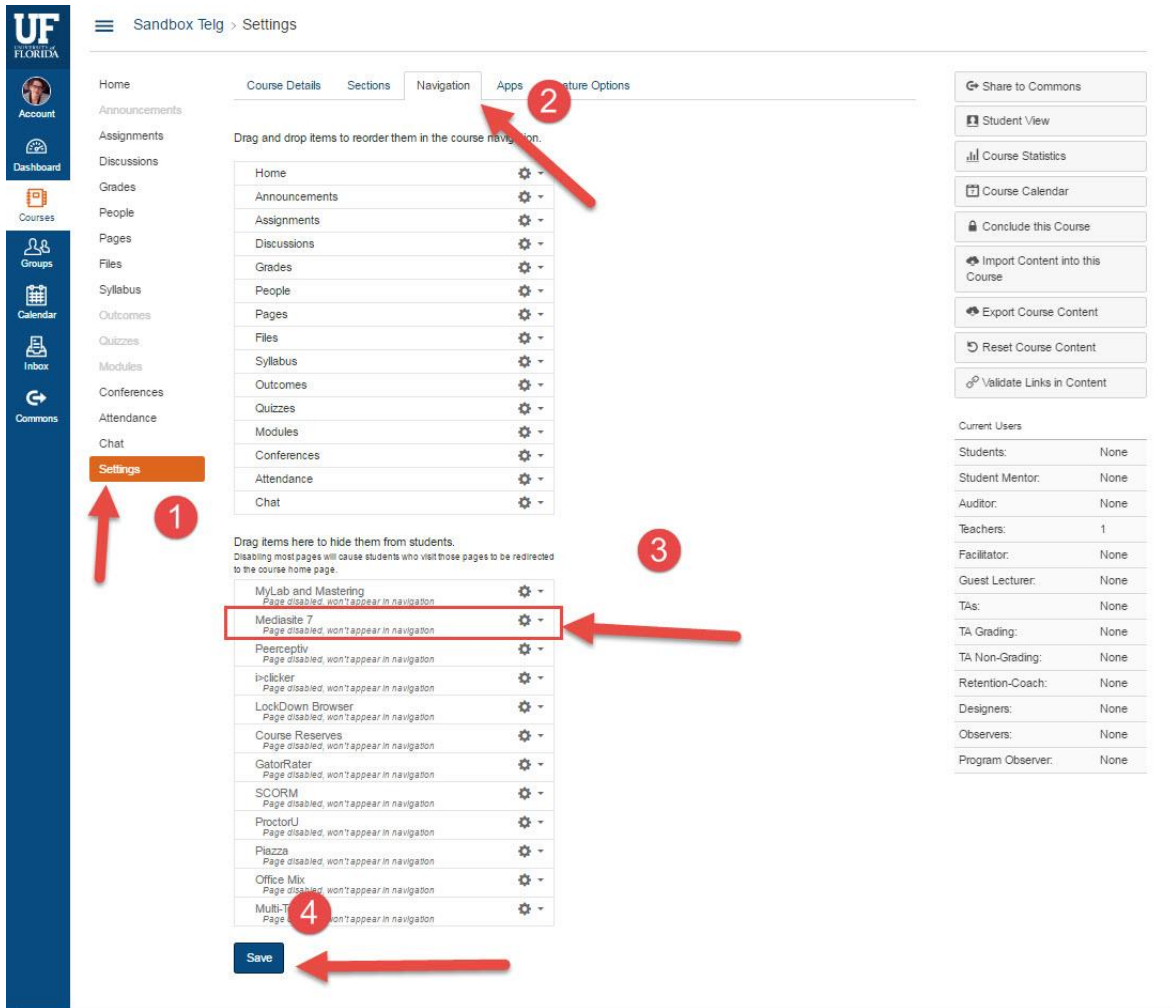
UF UNIVERSITY of FLORIDA

Account
Dashboard
Courses
Groups
Calendar
Inbox
Commons

Sandbox Telg > Settings

Home
Announcements
Assignments
Discussions
Grades
People
Pages
Files
Syllabus
Outcomes
Quizzes
Modules
Conferences
Attendance
Chat
Settings

1

Course Details | Sections | Navigation | Apps | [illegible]ature Options

2

Drag and drop items to reorder them in the course navi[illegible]

Home
Announcements
Assignments
Discussions
Grades
People
Pages
Files
Syllabus
Outcomes
Quizzes
Modules
Conferences
Attendance
Chat

Drag items here to hide them from students.
Disabling most pages will cause students who visit those pages to be redirected to the course home page.

3

MyLab and Mastering
Page disabled, won't appear in navigation
Mediasite 7
Page disabled, won't appear in navigation
Peerceptiv
Page disabled, won't appear in navigation
i>clicker
Page disabled, won't appear in navigation
LockDown Browser
Page disabled, won't appear in navigation
Course Reserves
Page disabled, won't appear in navigation
GatorRater
Page disabled, won't appear in navigation
SCORM
Page disabled, won't appear in navigation
ProctorU
Page disabled, won't appear in navigation
Piazza
Page disabled, won't appear in navigation
Office Mix
Page disabled, won't appear in navigation
Multi-T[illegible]
Page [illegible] won't appear in navigation

4

Save

Share to Commons
Student View
Course Statistics
Course Calendar
Conclude this Course
Import Content into this Course
Export Course Content
Reset Course Content
Validate Links in Content

Current Users

| | |
|---|---|
| Students: | None |
| Student Mentor: | None |
| Auditor: | None |
| Teachers: | 1 |
| Facilitator: | None |
| Guest Lecturer: | None |
| TAs: | None |
| TA Grading: | None |
| TA Non-Grading: | None |
| Retention-Coach: | None |
| Designers: | None |
| Observers: | None |
| Program Observer: | None |